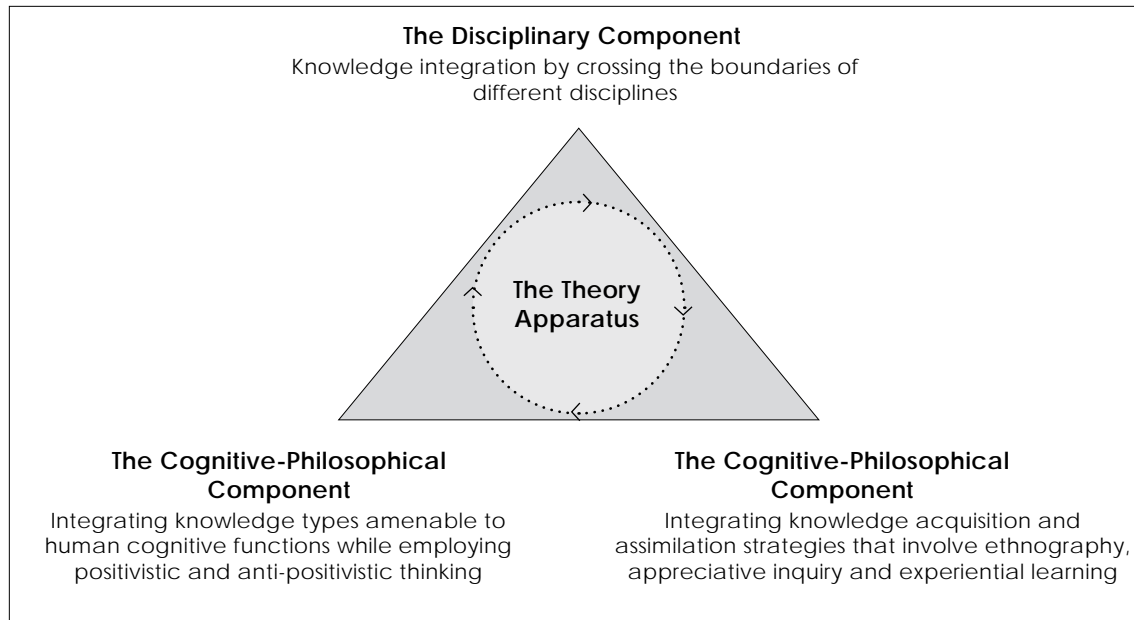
The Disciplinary Component
Knowledge integration by crossing the boundaries of different disciplines

The Theory Apparatus

The Cognitive-Philosophical Component
Integrating knowledge types amenable to human cognitive functions while employing positivistic and anti-positivistic thinking

The Cognitive-Philosophical Component
Integrating knowledge acquisition and assimilation strategies that involve ethnography, appreciative inquiry and experiential learning